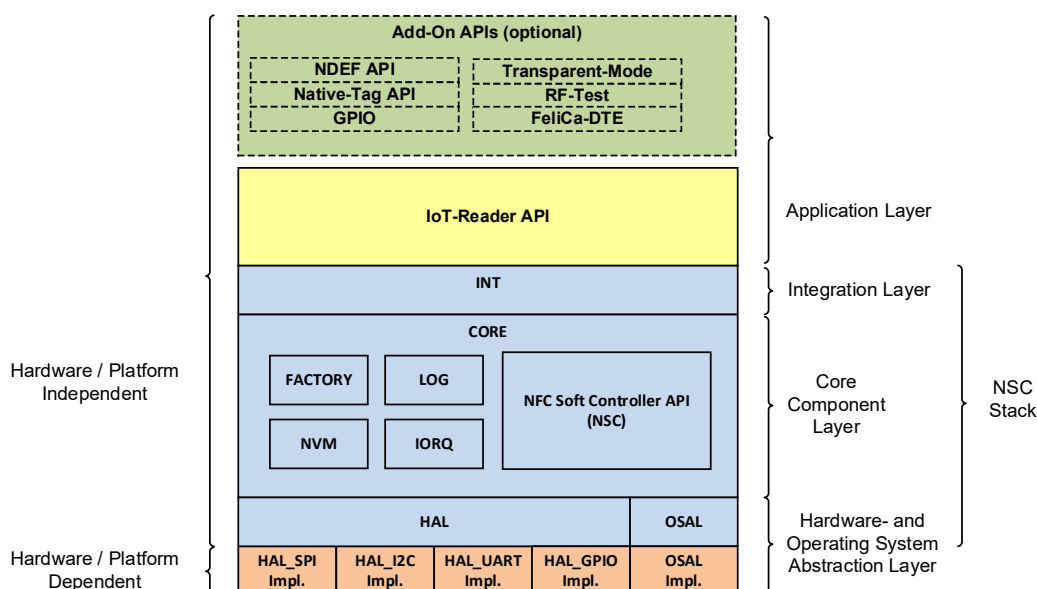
Add-On APIs (optional)

NDEF API
Native-Tag API
GPIO

Transparent-Mode
RF-Test
FeliCa-DTE

IoT-Reader API

Application Layer

INT

Integration Layer

CORE

FACTORY
LOG
NVM
IORQ

NFC Soft Controller API (NSC)

Core Component Layer

NSC Stack

Hardware / Platform Independent

HAL
OSAL

Hardware- and Operating System Abstraction Layer

Hardware / Platform Dependent

| HAL_SPI Impl. | HAL_I2C Impl. | HAL_UART Impl. | HAL_GPIO Impl. | OSAL Impl. |